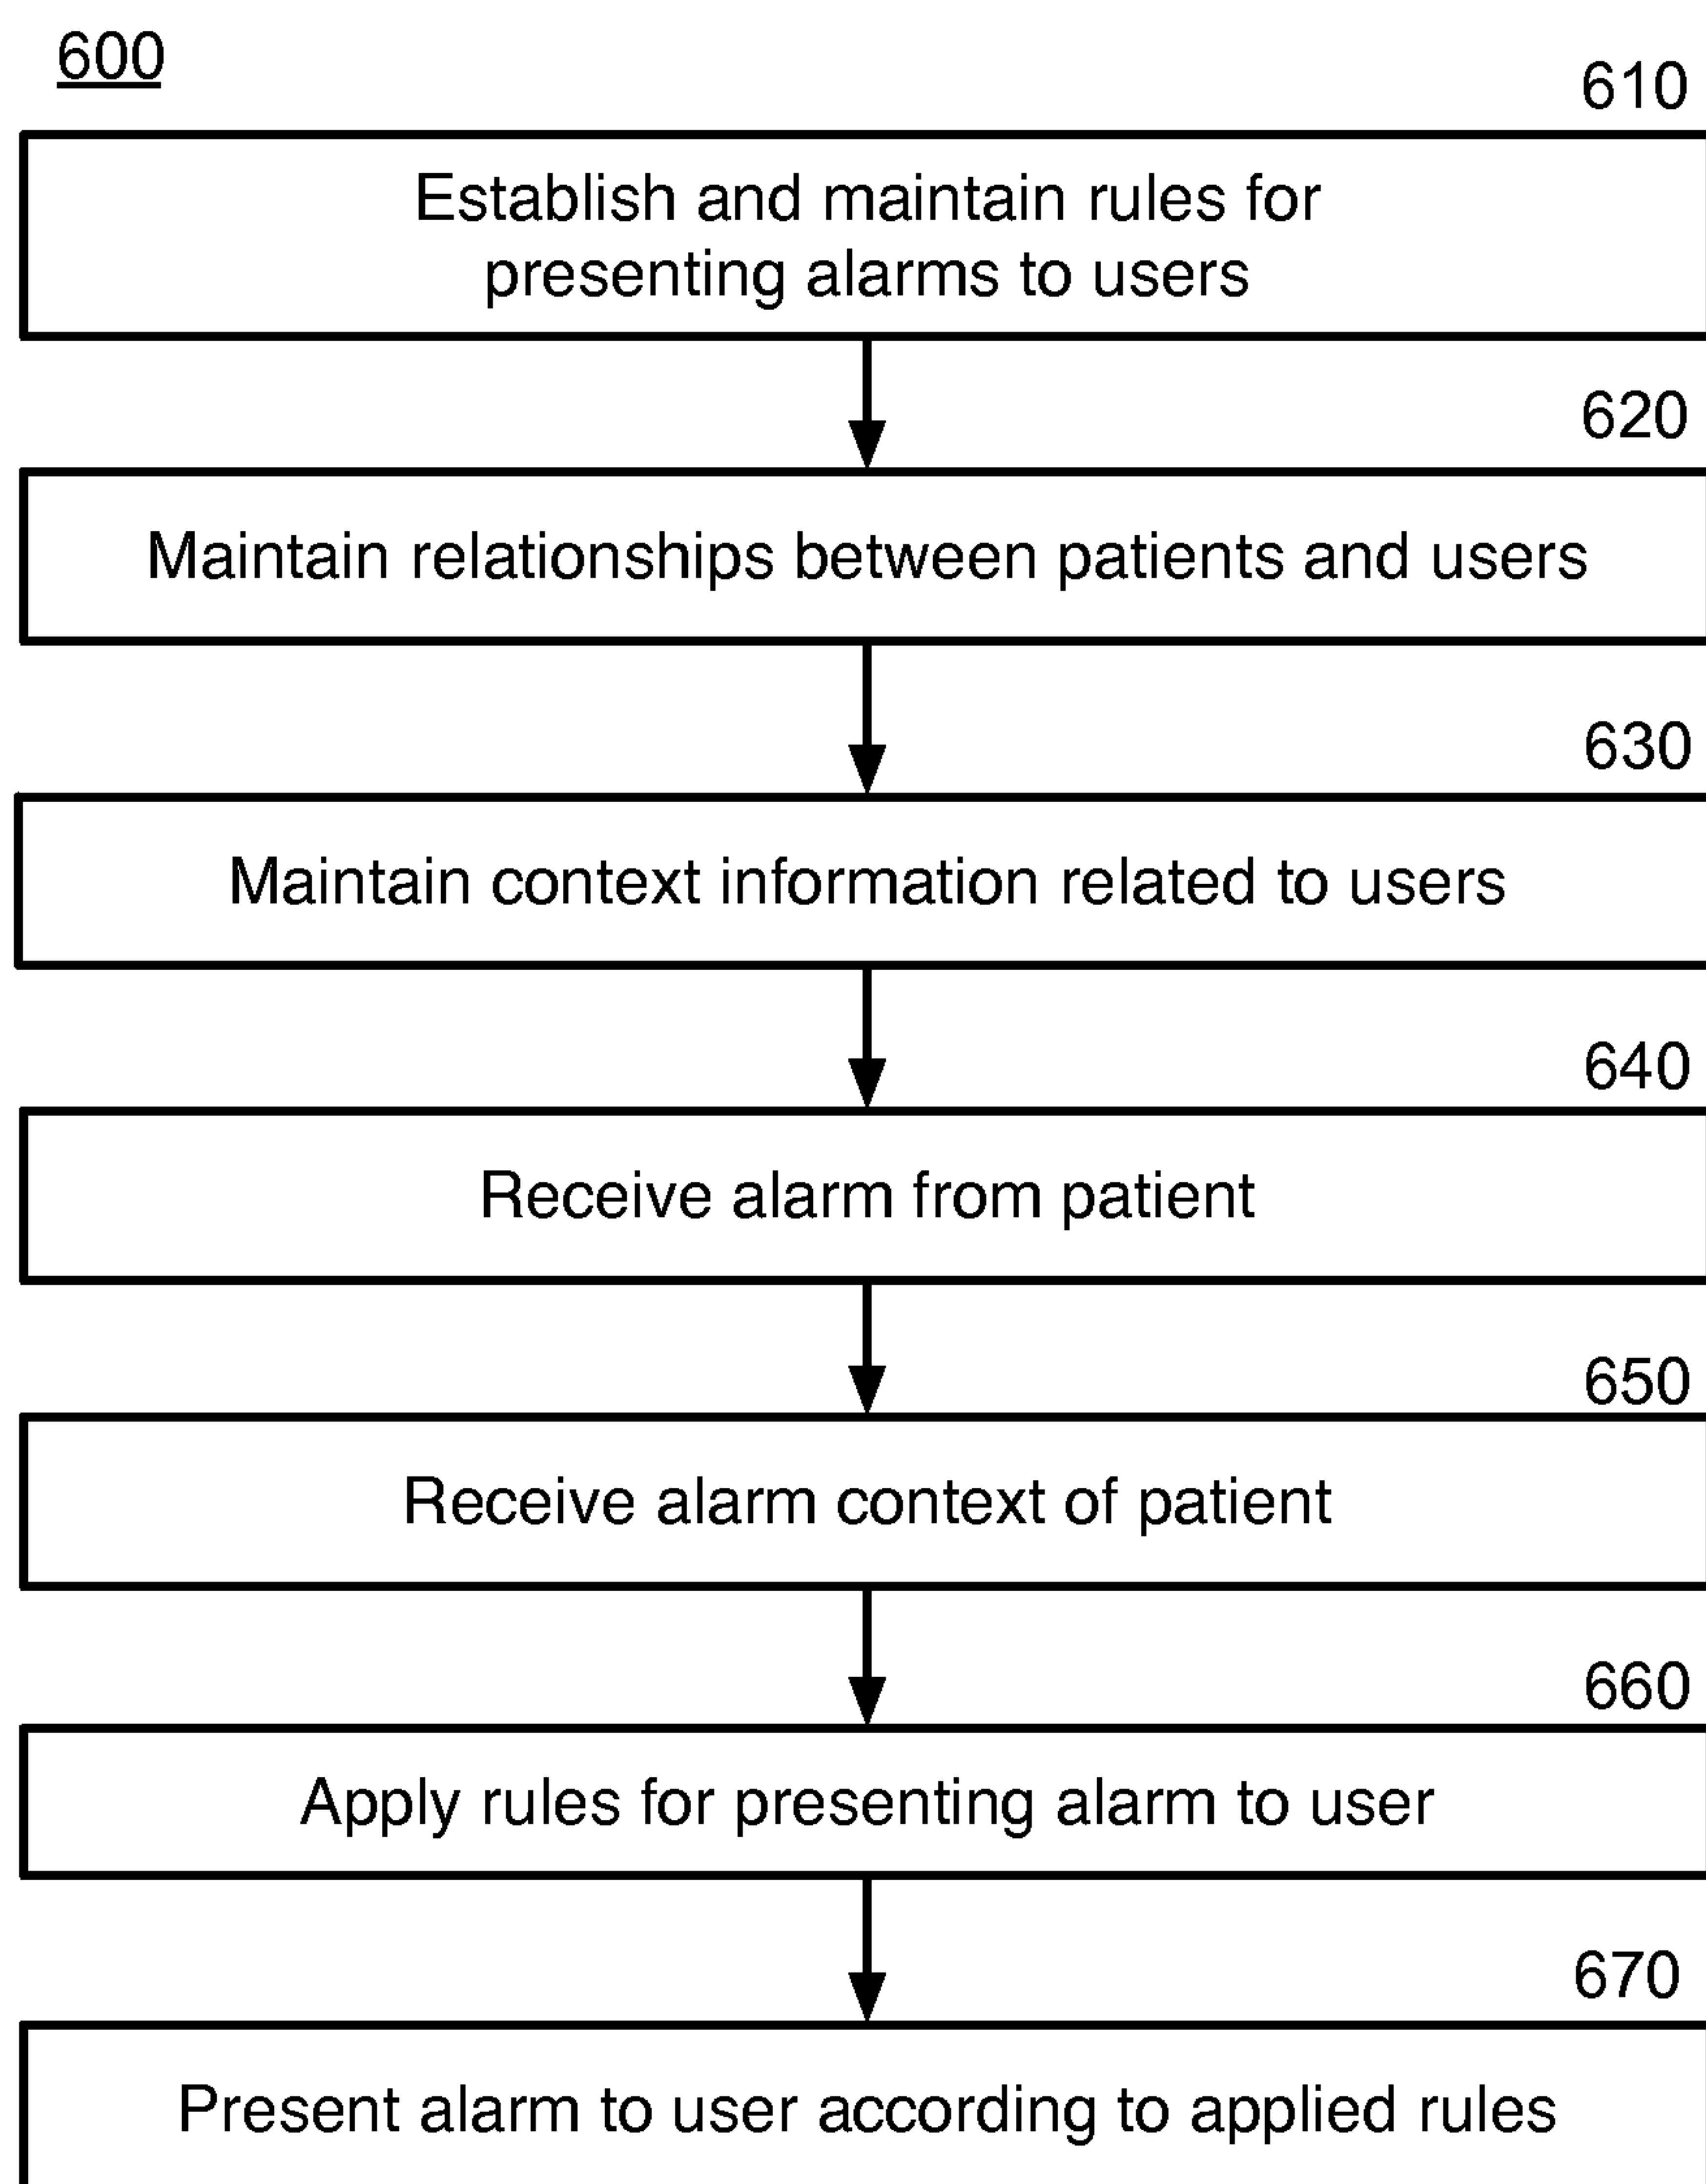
600

610

Establish and maintain rules for presenting alarms to users

620

Maintain relationships between patients and users

630

Maintain context information related to users

640

Receive alarm from patient

650

Receive alarm context of patient

660

Apply rules for presenting alarm to user

670

Present alarm to user according to applied rules